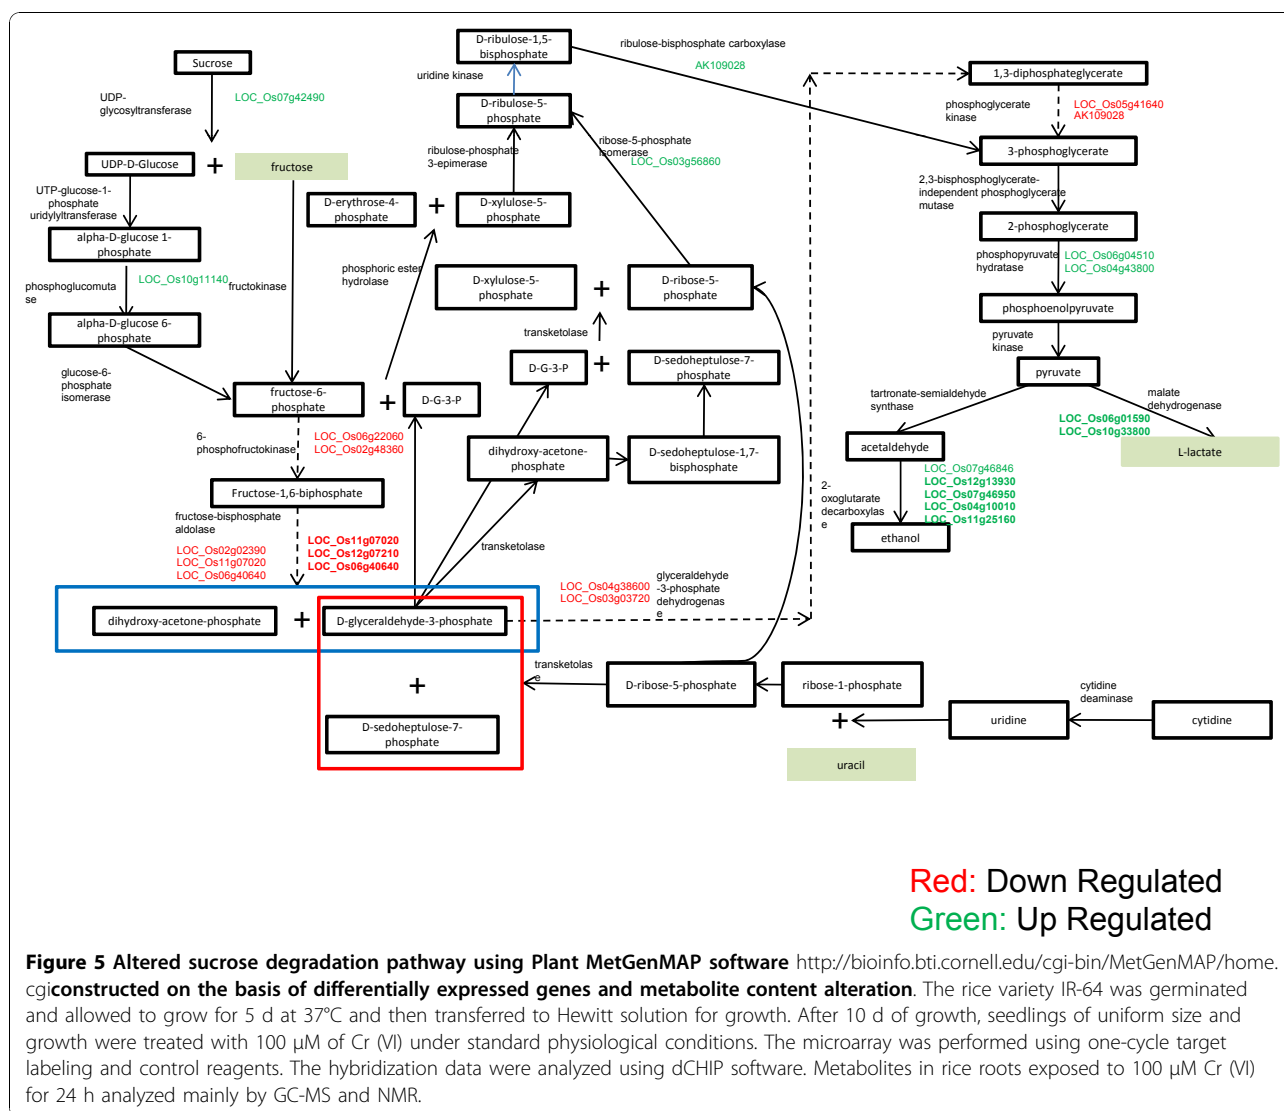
Sucrose

UDP-glycosyltransferase

LOC_Os07g42490

UDP-D-Glucose + fructose

UTP-glucose-1-phosphate uridylyltransferase

alpha-D-glucose 1-phosphate

phosphoglucomutase

LOC_Os10g11140

fructokinase

alpha-D-glucose 6-phosphate

glucose-6-phosphate isomerase

fructose-6-phosphate + D-G-3-P

6-phosphofructokinase

LOC_Os06g22060
LOC_Os02g48360

Fructose-1,6-biphosphate

fructose-bisphosphate aldolase

LOC_Os02g02390
LOC_Os11g07020
LOC_Os06g40640

LOC_Os11g07020
LOC_Os12g07210
LOC_Os06g40640

dihydroxy-acetone-phosphate + D-glyceraldehyde-3-phosphate

+

D-sedoheptulose-7-phosphate

D-ribulose-1,5-bisphosphate

uridine kinase

ribulose-bisphosphate carboxylase

AK109028

D-ribulose-5-phosphate

ribulose-phosphate 3-epimerase

ribose-5-phosphate isomerase

LOC_Os03g56860

D-erythrose-4-phosphate + D-xylulose-5-phosphate

phosphoric ester hydrolase

D-xylulose-5-phosphate + D-ribose-5-phosphate

transketolase

D-G-3-P + D-sedoheptulose-7-phosphate

dihydroxy-acetone-phosphate

D-sedoheptulose-1,7-bisphosphate

transketolase

LOC_Os04g38600
LOC_Os03g03720

glyceraldehyde-3-phosphate dehydrogenase

transketolase

D-ribose-5-phosphate

ribose-1-phosphate

+

uridine

cytidine deaminase

cytidine

uracil

1,3-diphosphateglycerate

phosphoglycerate kinase

LOC_Os05g41640
AK109028

3-phosphoglycerate

2,3-bisphosphoglycerate-independent phosphoglycerate mutase

2-phosphoglycerate

phosphopyruvate hydratase

LOC_Os06g04510
LOC_Os04g43800

phosphoenolpyruvate

pyruvate kinase

pyruvate

tartronate-semialdehyde synthase

malate dehydrogenase

LOC_Os06g01590
LOC_Os10g33800

acetaldehyde

L-lactate

2-oxoglutarate decarboxylase

LOC_Os07g46846
LOC_Os12g13930
LOC_Os07g46950
LOC_Os04g10010
LOC_Os11g25160

ethanol

Red: Down Regulated
Green: Up Regulated

**Figure 5 Altered sucrose degradation pathway using Plant MetGenMAP software** http://bioinfo.bti.cornell.edu/cgi-bin/MetGenMAP/home.cgi**constructed on the basis of differentially expressed genes and metabolite content alteration**. The rice variety IR-64 was germinated and allowed to grow for 5 d at 37°C and then transferred to Hewitt solution for growth. After 10 d of growth, seedlings of uniform size and growth were treated with 100 μM of Cr (VI) under standard physiological conditions. The microarray was performed using one-cycle target labeling and control reagents. The hybridization data were analyzed using dCHIP software. Metabolites in rice roots exposed to 100 μM Cr (VI) for 24 h analyzed mainly by GC-MS and NMR.